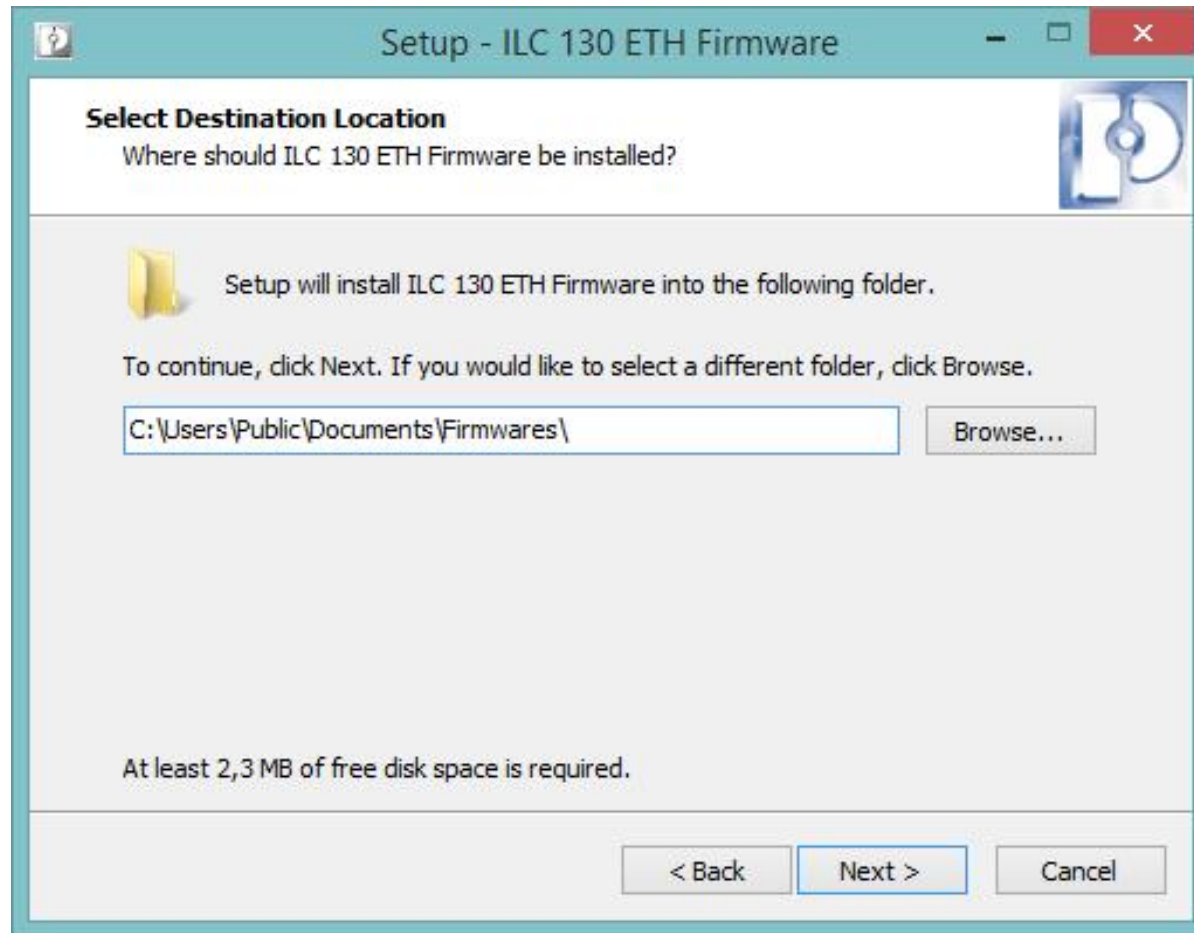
Setup - ILC 130 ETH Firmware

Select Destination Location
Where should ILC 130 ETH Firmware be installed?

Setup will install ILC 130 ETH Firmware into the following folder.

To continue, click Next. If you would like to select a different folder, click Browse.

C:\Users\Public\Documents\Firmwares\

Browse...

At least 2,3 MB of free disk space is required.

< Back
Next >
Cancel